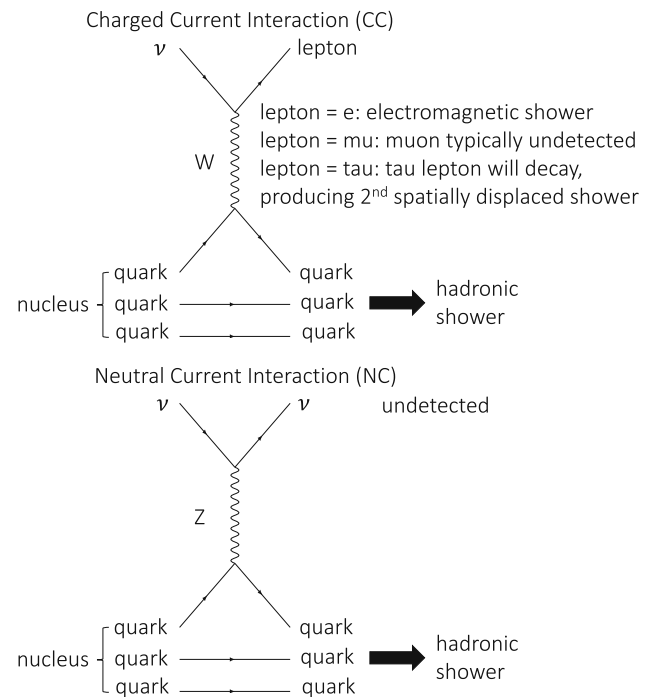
Charged Current Interaction (CC)

$\nu$ lepton

lepton = e: electromagnetic shower
lepton = mu: muon typically undetected
lepton = tau: tau lepton will decay, producing 2$^{nd}$ spatially displaced shower

W

quark quark
nucleus quark quark hadronic shower
quark quark

Neutral Current Interaction (NC)

$\nu$ $\nu$ undetected

Z

quark quark
nucleus quark quark hadronic shower
quark quark